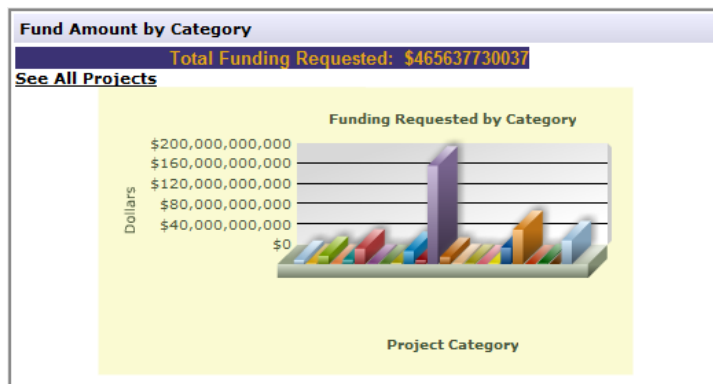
Fund Amount by Category

Total Funding Requested: $465637730037

See All Projects

Funding Requested by Category

$200,000,000,000
$160,000,000,000
$120,000,000,000
$80,000,000,000
$40,000,000,000
$0

Dollars

Project Category